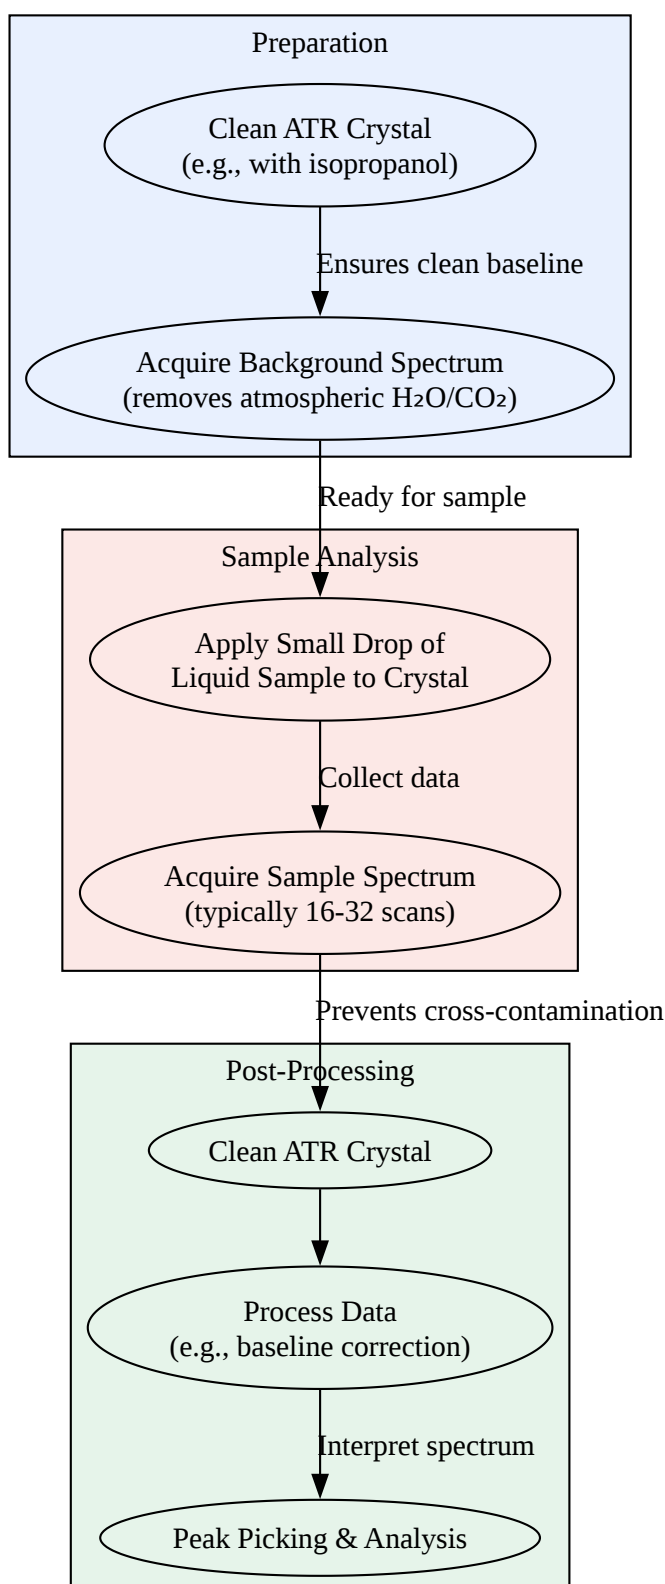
Preparation

Clean ATR Crystal
(e.g., with isopropanol)

Ensures clean baseline

Acquire Background Spectrum
(removes atmospheric $H_2O/CO_2$)

Ready for sample

Sample Analysis

Apply Small Drop of
Liquid Sample to Crystal

Collect data

Acquire Sample Spectrum
(typically 16-32 scans)

Prevents cross-contamination

Post-Processing

Clean ATR Crystal

Process Data
(e.g., baseline correction)

Interpret spectrum

Peak Picking & Analysis